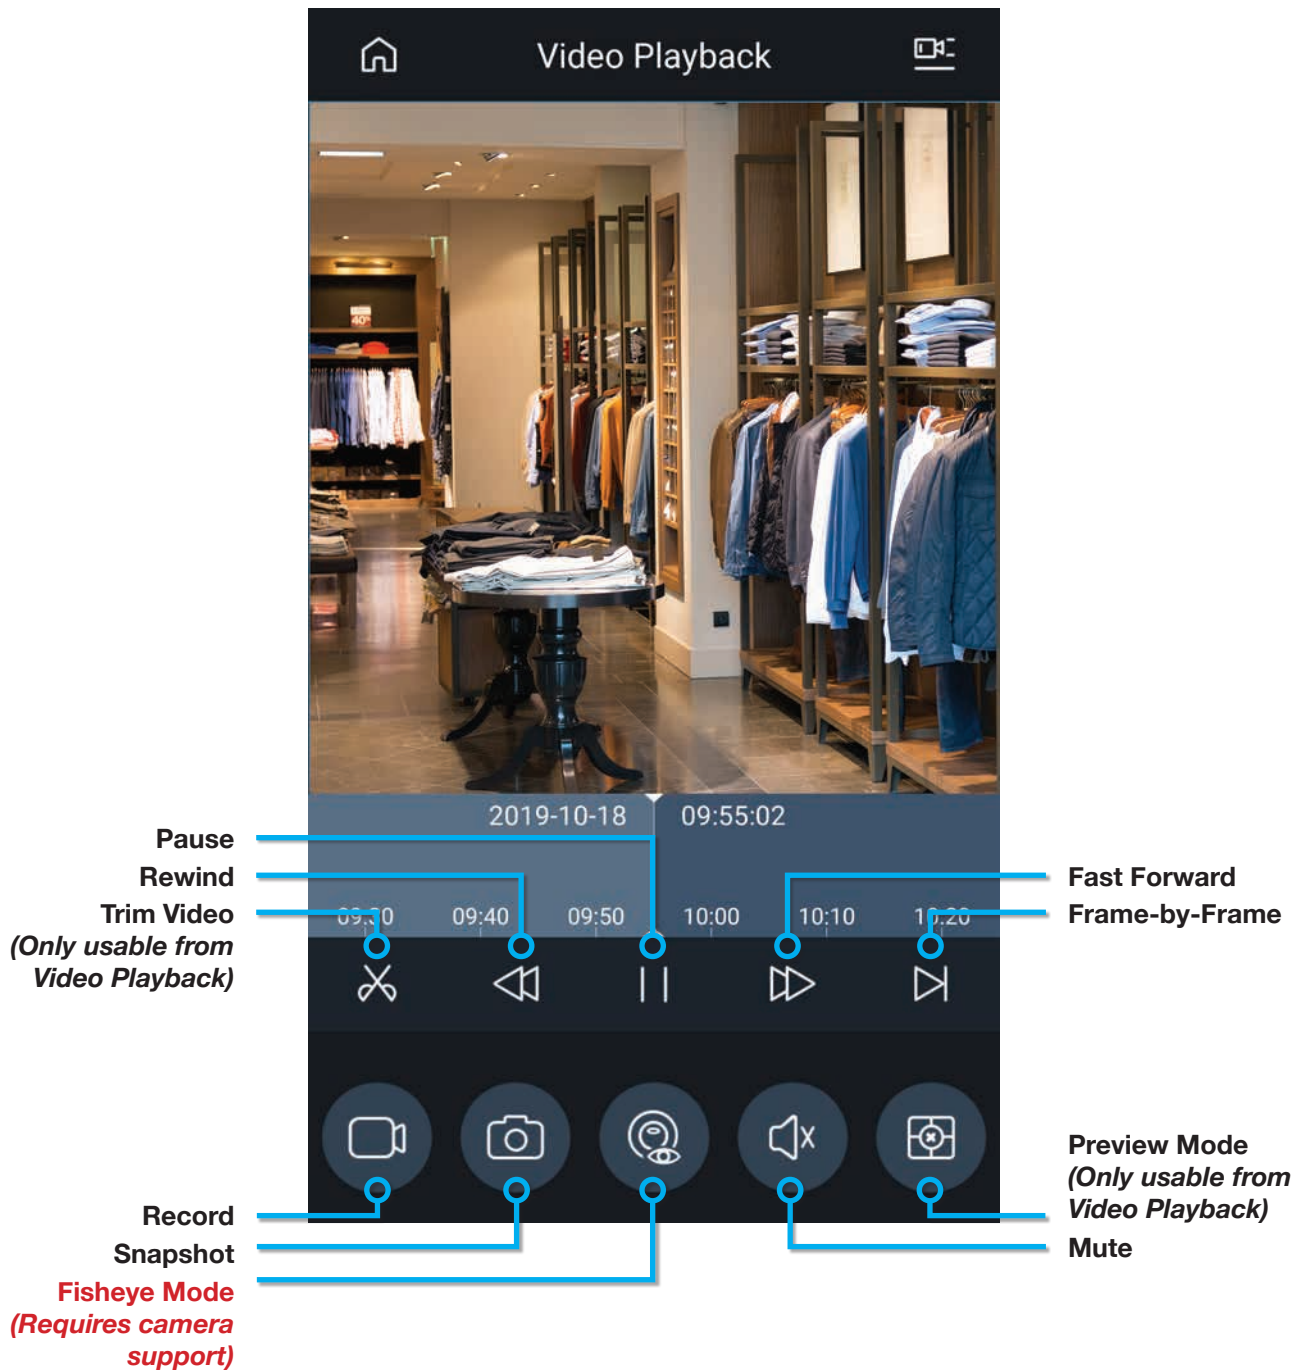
Video Playback

2019-10-18 09:55:02

09:30 09:40 09:50 10:00 10:10 10:20

Pause
Rewind
Trim Video
(Only usable from Video Playback)

Fast Forward
Frame-by-Frame

Record
Snapshot
Fisheye Mode
(Requires camera support)

Preview Mode
(Only usable from Video Playback)
Mute